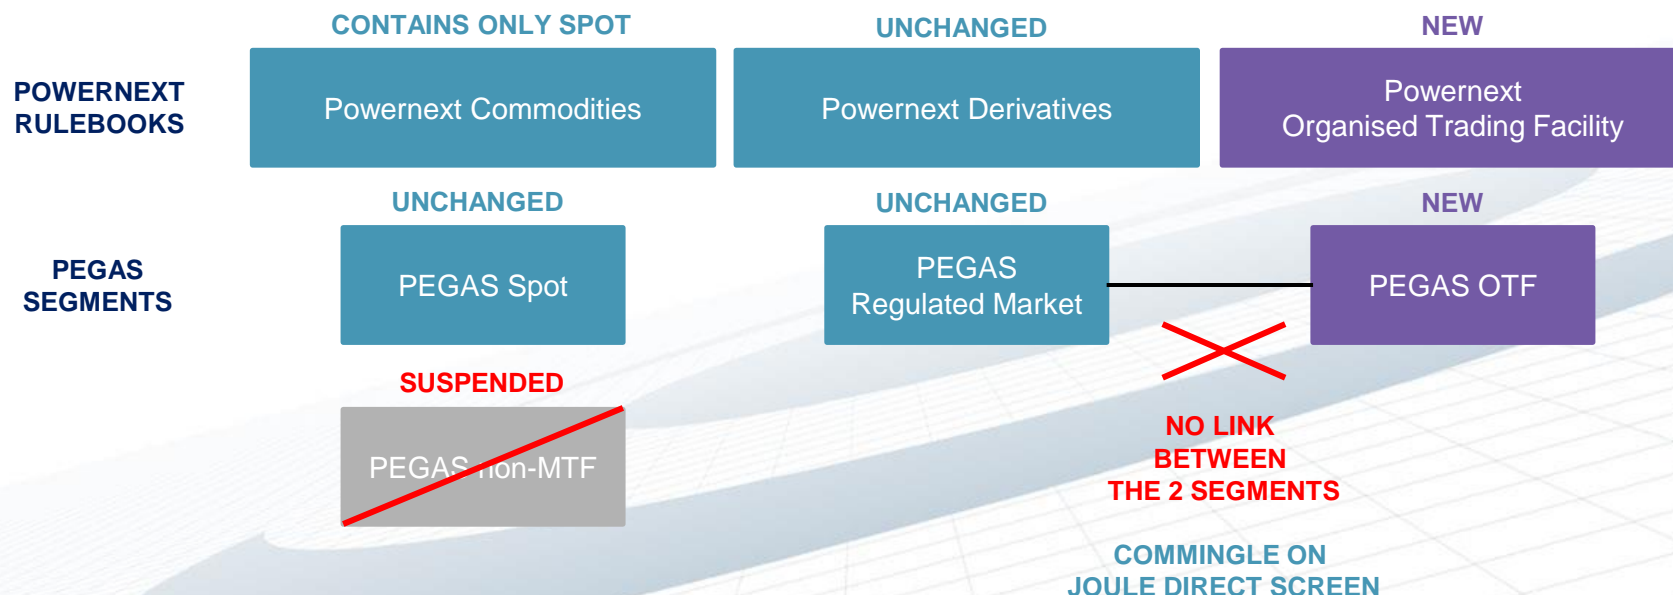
POWERNEXT RULEBOOKS

CONTAINS ONLY SPOT

Powernext Commodities

UNCHANGED

Powernext Derivatives

NEW

Powernext Organised Trading Facility

PEGAS SEGMENTS

UNCHANGED

PEGAS Spot

UNCHANGED

PEGAS Regulated Market

NEW

PEGAS OTF

SUSPENDED

PEGAS non-MTF

NO LINK BETWEEN THE 2 SEGMENTS

COMMINGLE ON JOULE DIRECT SCREEN